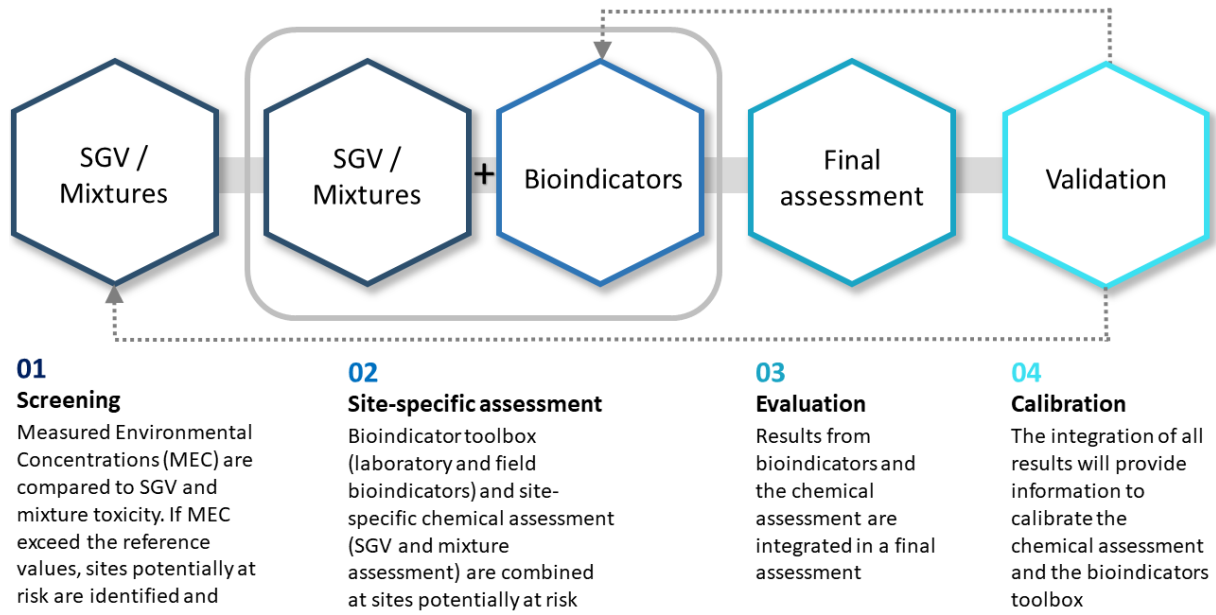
SGV / Mixtures

SGV / Mixtures

+

Bioindicators

Final assessment

Validation

01
Screening
Measured Environmental Concentrations (MEC) are compared to SGV and mixture toxicity. If MEC exceed the reference values, sites potentially at risk are identified and

02
Site-specific assessment
Bioindicator toolbox (laboratory and field bioindicators) and site-specific chemical assessment (SGV and mixture assessment) are combined at sites potentially at risk

03
Evaluation
Results from bioindicators and the chemical assessment are integrated in a final assessment

04
Calibration
The integration of all results will provide information to calibrate the chemical assessment and the bioindicators toolbox